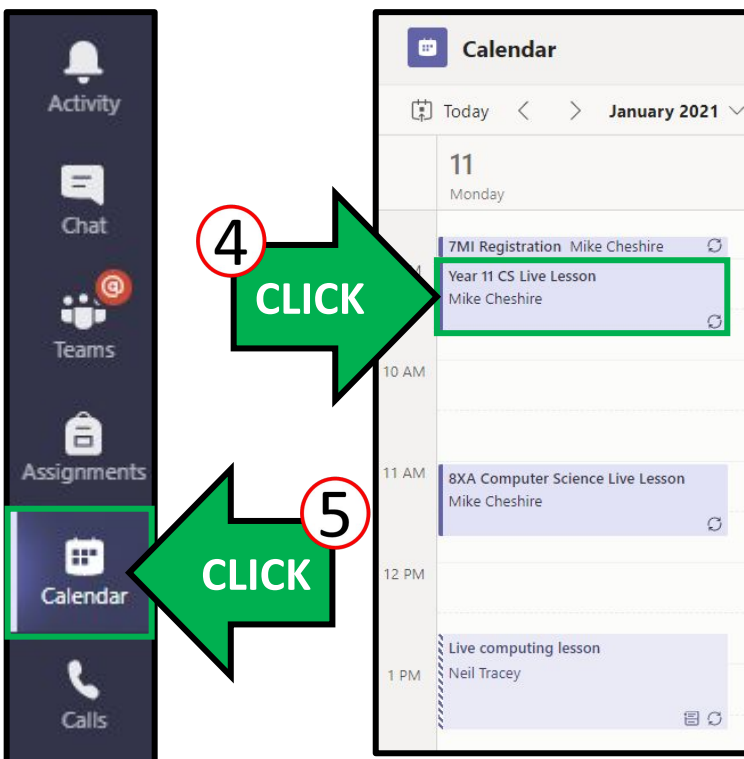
Activity

Chat

Teams

Assignments

Calendar

Calls

4
CLICK

5
CLICK

Calendar

Today < > January 2021

11
Monday

7MI Registration Mike Cheshire

Year 11 CS Live Lesson
Mike Cheshire

10 AM

11 AM
8XA Computer Science Live Lesson
Mike Cheshire

12 PM

Live computing lesson
1 PM
Neil Tracey